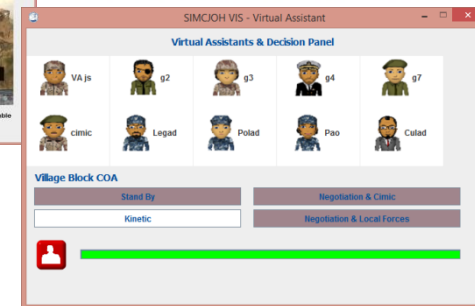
SIMCJOH VIS - Virtual Assistant

Virtual Assistants & Decision Panel

VA js
g2
g3
g4
g7
cimic
Legad
Polad
Pao
Culad

Village Block COA

Stand By
Negotiation & Cimic
Kinetic
Negotiation & Local Forces

ble